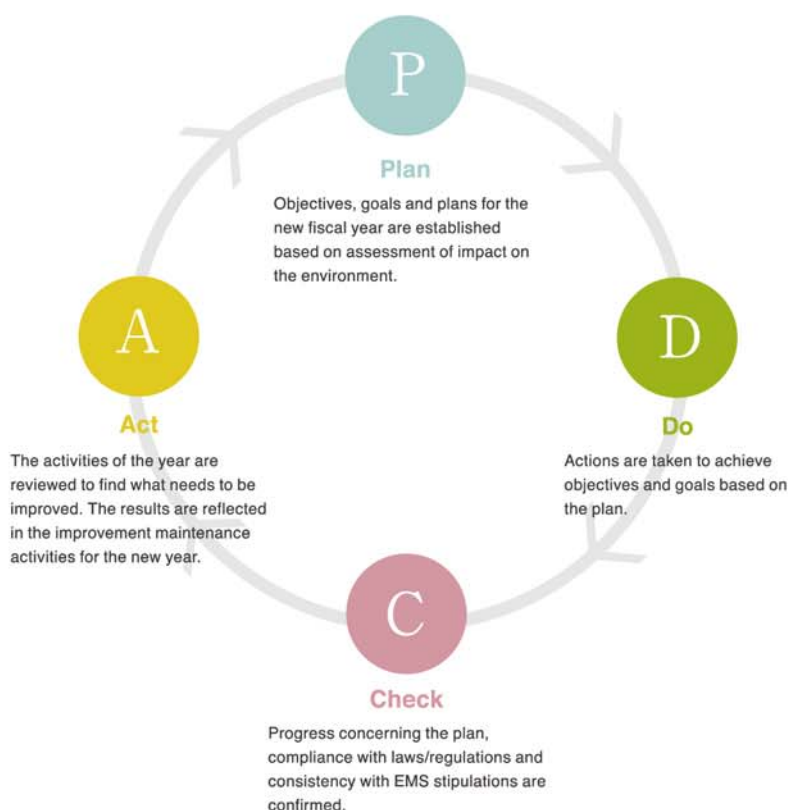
P

Plan

Objectives, goals and plans for the new fiscal year are established based on assessment of impact on the environment.

D

Do

Actions are taken to achieve objectives and goals based on the plan.

C

Check

Progress concerning the plan, compliance with laws/regulations and consistency with EMS stipulations are confirmed.

A

Act

The activities of the year are reviewed to find what needs to be improved. The results are reflected in the improvement maintenance activities for the new year.